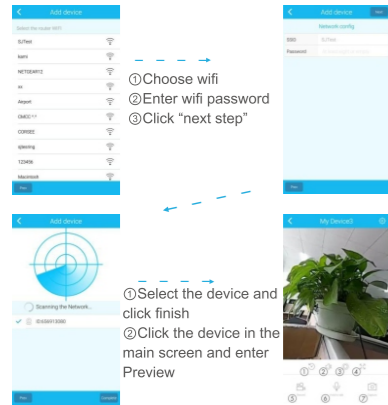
Add device

Select the router WiFi

SJTest

karni

NETGEAR12

xx

Airport

CMCC

CORSEE

qdeming

123456

Macintosh

Prev

①Choose wifi
②Enter wifi password
③Click “next step”

Add device

Next

Network config

SSID

SJTest

Password

Prev

Add device

Scanning the Network...

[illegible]

Prev

Complete

①Select the device and click finish
②Click the device in the main screen and enter Preview

My Device3

①

②

③

④

⑤

⑥

⑦